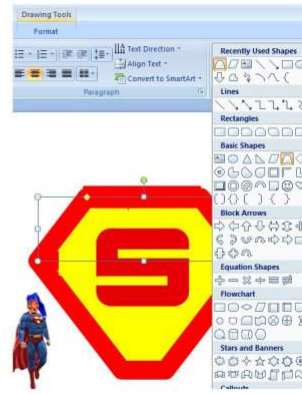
Drawing Tools

Format

Text Direction

Align Text

Convert to SmartArt

Paragraph

Recently Used Shapes

Lines

Rectangles

Basic Shapes

Block Arrows

Equation Shapes

Flowchart

Stars and Banners

Callouts

S